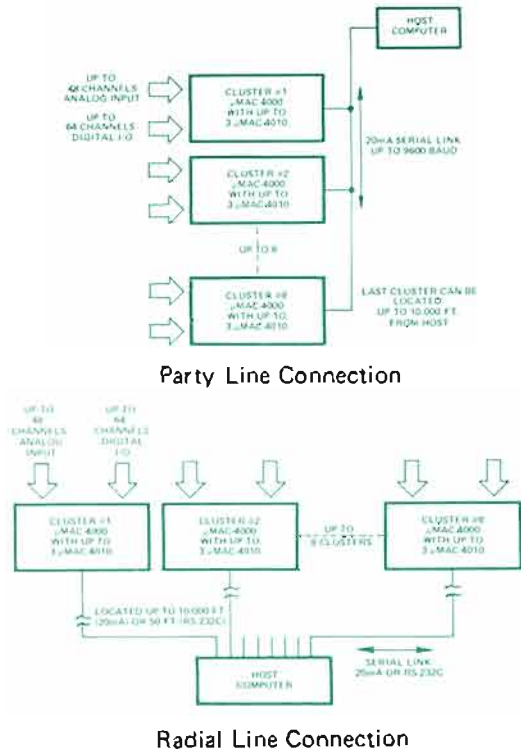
HOST COMPUTER

UP TO 48 CHANNELS ANALOG INPUT

UP TO 64 CHANNELS DIGITAL I/O

CLUSTER #1 μMAC 4000 WITH UP TO 3 μMAC 4010

CLUSTER #2 μMAC 4000 WITH UP TO 3 μMAC 4010

20mA SERIAL LINK UP TO 9600 BAUD

UP TO 8

CLUSTER #8 μMAC 4000 WITH UP TO 3 μMAC 4010

LAST CLUSTER CAN BE LOCATED UP TO 10,000 FT. FROM HOST

Party Line Connection

UP TO 48 CHANNELS ANALOG INPUT

UP TO 64 CHANNELS DIGITAL I/O

CLUSTER #1 μMAC 4000 WITH UP TO 3 μMAC 4010

CLUSTER #2 μMAC 4000 WITH UP TO 3 μMAC 4010

UP TO 8 CLUSTERS

CLUSTER #8 μMAC 4000 WITH UP TO 3 μMAC 4010

LOCATED UP TO 10,000 FT. (20mA) OR 50 FT. (RS 232C)

HOST COMPUTER

SERIAL LINK 20mA OR RS 232C

Radial Line Connection